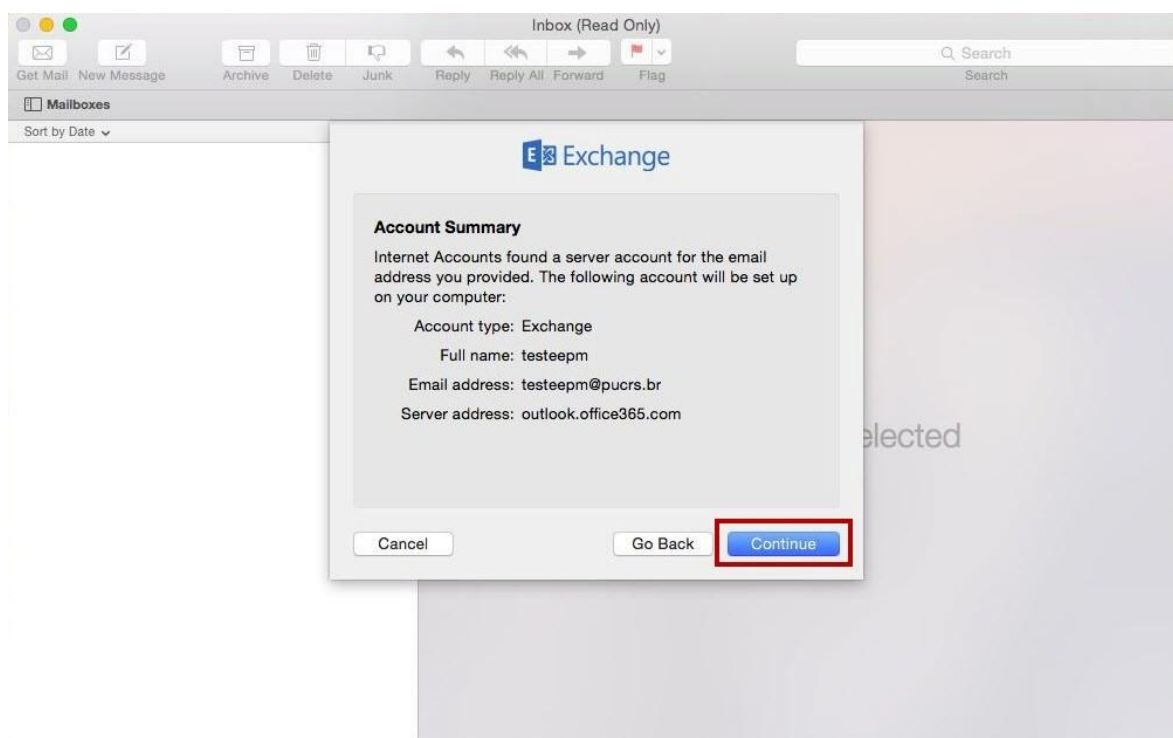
Inbox (Read Only)

Get Mail New Message Archive Delete Junk Reply Reply All Forward Flag

Search

Search

Mailboxes

Sort by Date

Exchange

Account Summary

Internet Accounts found a server account for the email address you provided. The following account will be set up on your computer:

Account type: Exchange

Full name: testeepm

Email address: testeepm@pucrs.br

Server address: outlook.office365.com

elected

Cancel

Go Back

Continue